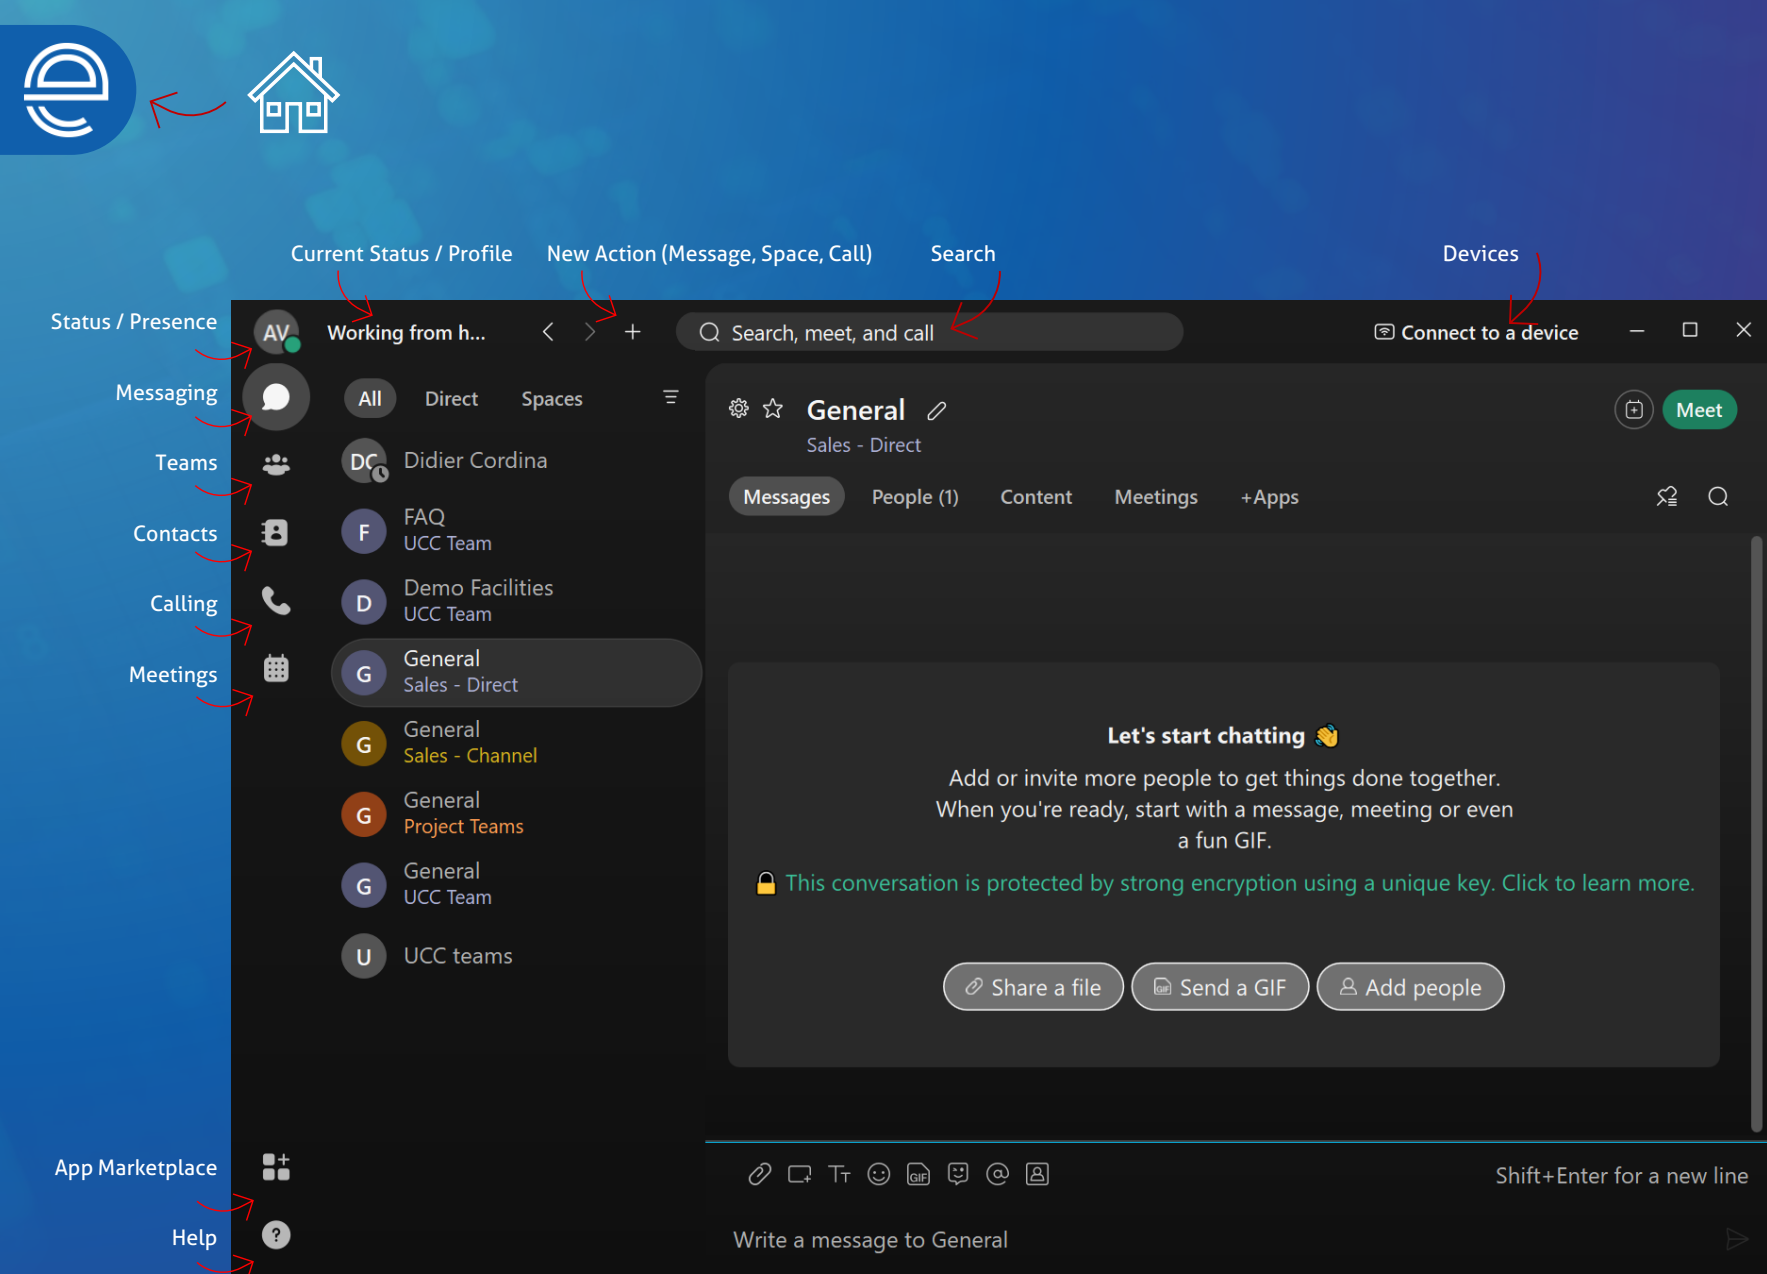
Current Status / Profile

New Action (Message, Space, Call)

Search

Devices

Status / Presence

Messaging

Teams

Contacts

Calling

Meetings

App Marketplace

Help

AV

Working from h...

Search, meet, and call

Connect to a device

All

Direct

Spaces

DC Didier Cordina

F FAQ
UCC Team

D Demo Facilities
UCC Team

G General
Sales - Direct

G General
Sales - Channel

G General
Project Teams

G General
UCC Team

U UCC teams

General

Sales - Direct

Meet

Messages

People (1)

Content

Meetings

+Apps

Let's start chatting 👋

Add or invite more people to get things done together. When you're ready, start with a message, meeting or even a fun GIF.

This conversation is protected by strong encryption using a unique key. Click to learn more.

Share a file

Send a GIF

Add people

Shift+Enter for a new line

Write a message to General